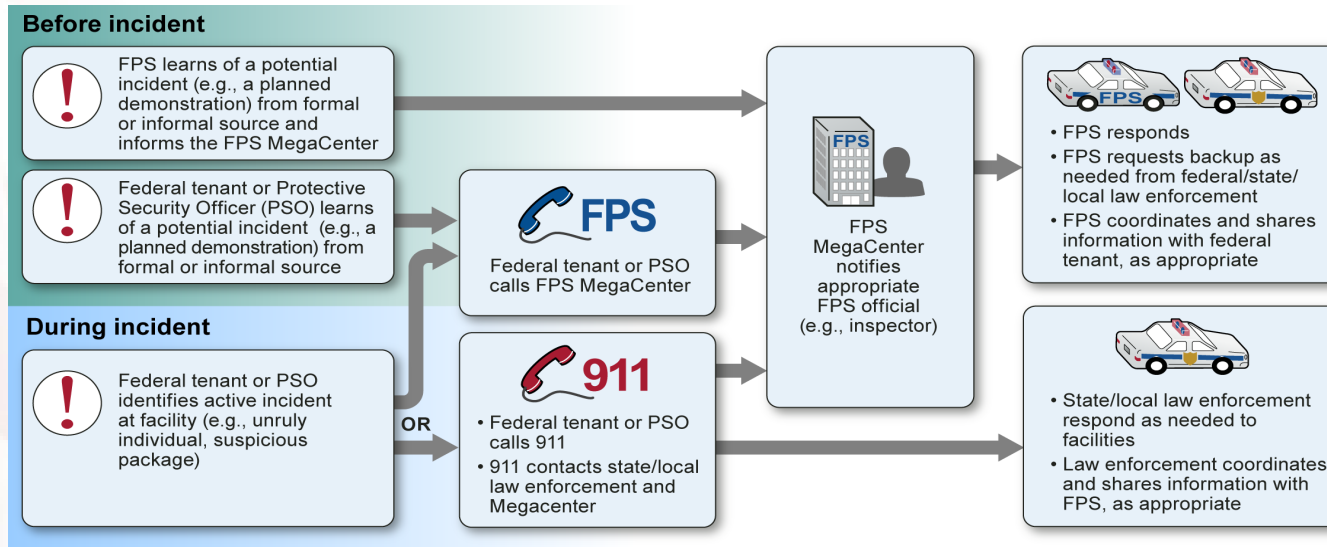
Before incident

FPS learns of a potential incident (e.g., a planned demonstration) from formal or informal source and informs the FPS MegaCenter

Federal tenant or Protective Security Officer (PSO) learns of a potential incident (e.g., a planned demonstration) from formal or informal source

FPS

Federal tenant or PSO calls FPS MegaCenter

FPS

FPS MegaCenter notifies appropriate FPS official (e.g., inspector)

FPS

• FPS responds
• FPS requests backup as needed from federal/state/local law enforcement
• FPS coordinates and shares information with federal tenant, as appropriate

During incident

Federal tenant or PSO identifies active incident at facility (e.g., unruly individual, suspicious package)

OR

911

• Federal tenant or PSO calls 911
• 911 contacts state/local law enforcement and Megacenter

• State/local law enforcement respond as needed to facilities
• Law enforcement coordinates and shares information with FPS, as appropriate